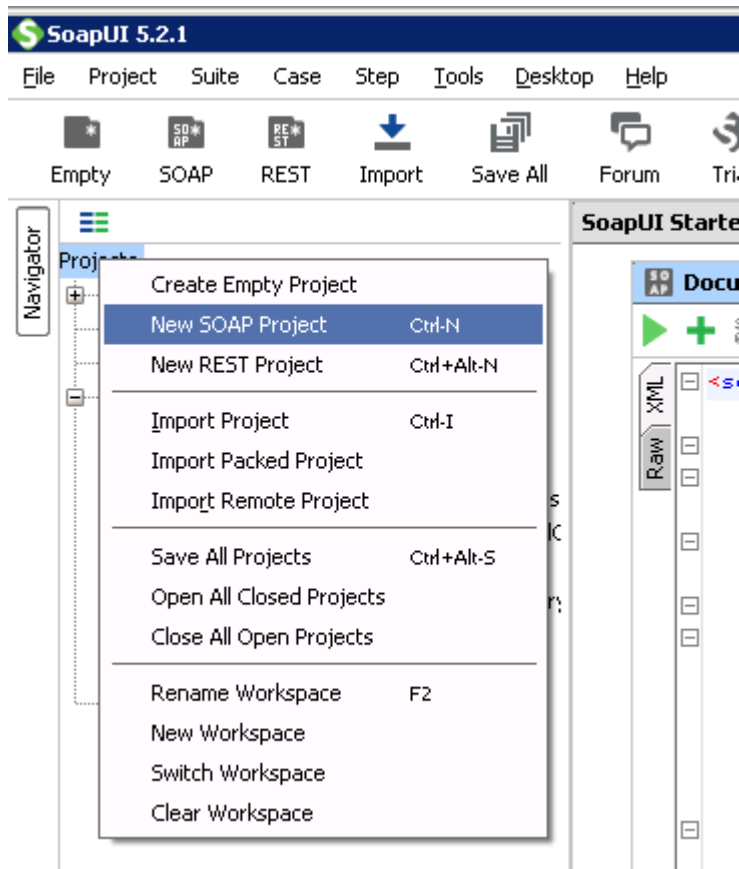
SoapUI 5.2.1

File Project Suite Case Step Tools Desktop Help

Empty SOAP REST Import Save All Forum Tri

Navigator

Projects

SoapUI Starte

Docu

XML

Raw

<s

Create Empty Project
New SOAP Project Ctrl-N
New REST Project Ctrl+Alt-N

Import Project Ctrl-I
Import Packed Project
Import Remote Project

Save All Projects Ctrl+Alt-S
Open All Closed Projects
Close All Open Projects

Rename Workspace F2
New Workspace
Switch Workspace
Clear Workspace